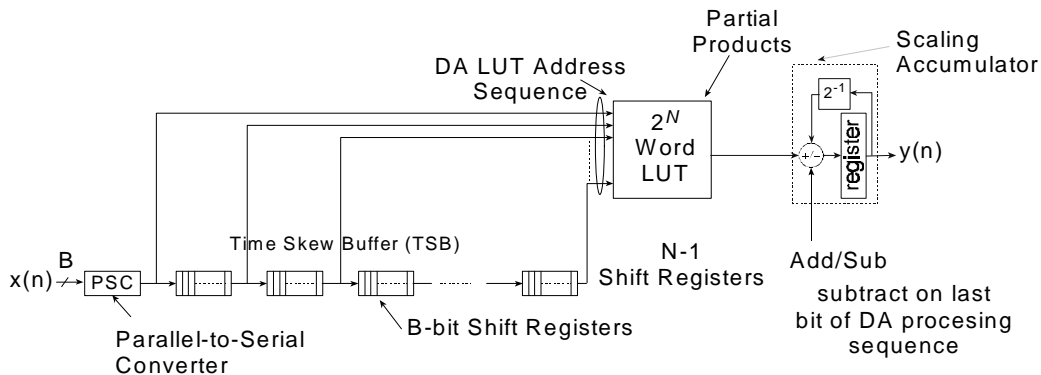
Partial Products

Scaling Accumulator

DA LUT Address Sequence

$2^N$ Word LUT

$2^{-1}$

register

+/-

y(n)

Time Skew Buffer (TSB)

N-1 Shift Registers

Add/Sub

B

x(n)

PSC

subtract on last bit of DA procesing sequence

Parallel-to-Serial Converter

B-bit Shift Registers